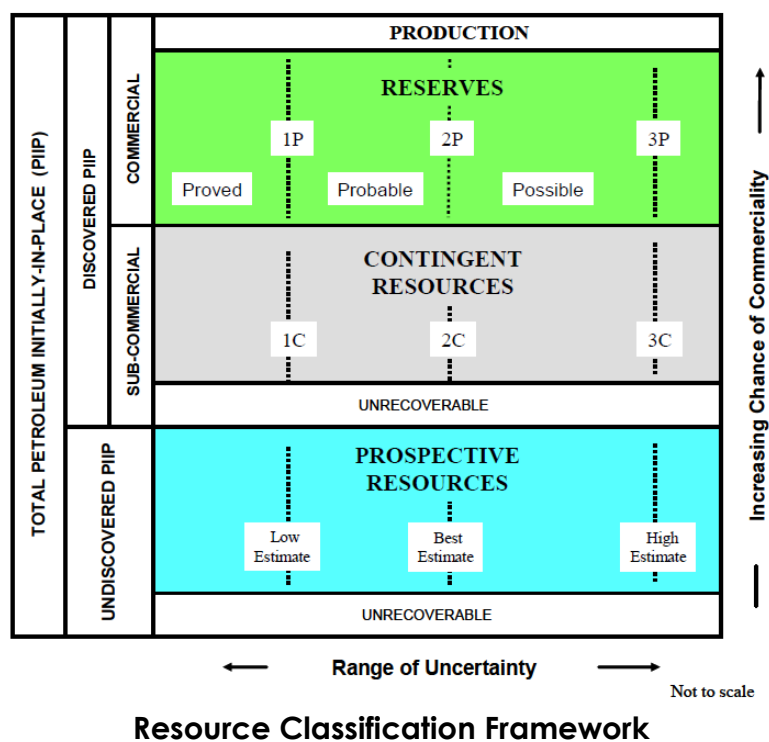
TOTAL PETROLEUM INITIALLY-IN-PLACE (PIIP)

DISCOVERED PIIP

COMMERCIAL

PRODUCTION

RESERVES

1P

2P

3P

Proved

Probable

Possible

SUB-COMMERCIAL

CONTINGENT RESOURCES

1C

2C

3C

UNRECOVERABLE

UNDISCOVERED PIIP

PROSPECTIVE RESOURCES

Low Estimate

Best Estimate

High Estimate

UNRECOVERABLE

Increasing Chance of Commerciality

Range of Uncertainty

Not to scale

Resource Classification Framework